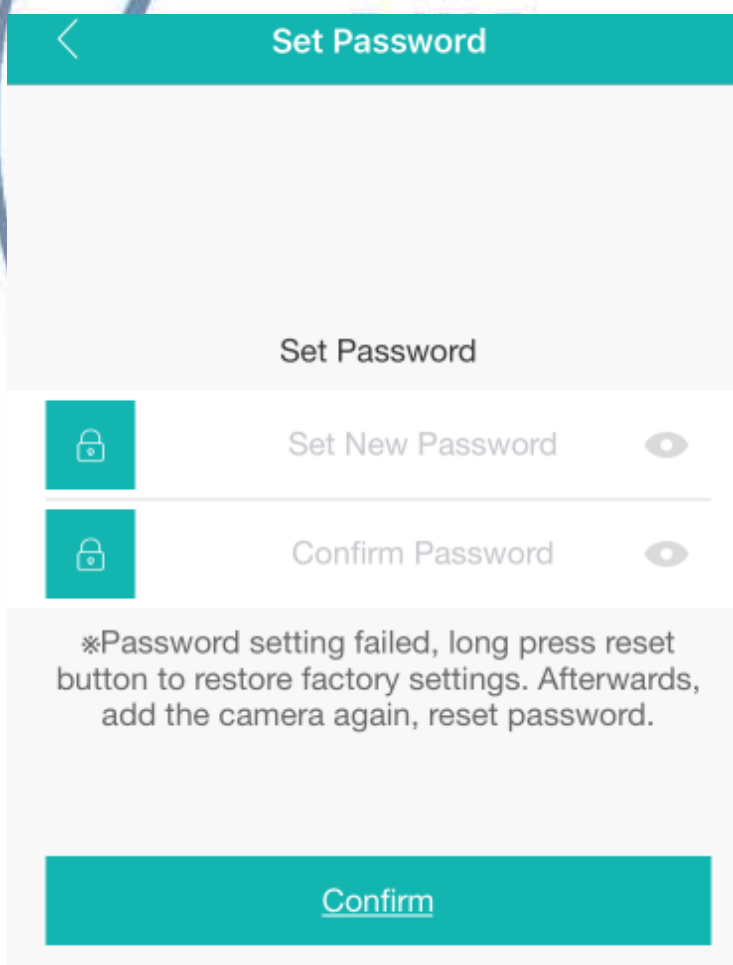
Set Password

Set Password

Set New Password

Confirm Password

※Password setting failed, long press reset button to restore factory settings. Afterwards, add the camera again, reset password.

Confirm